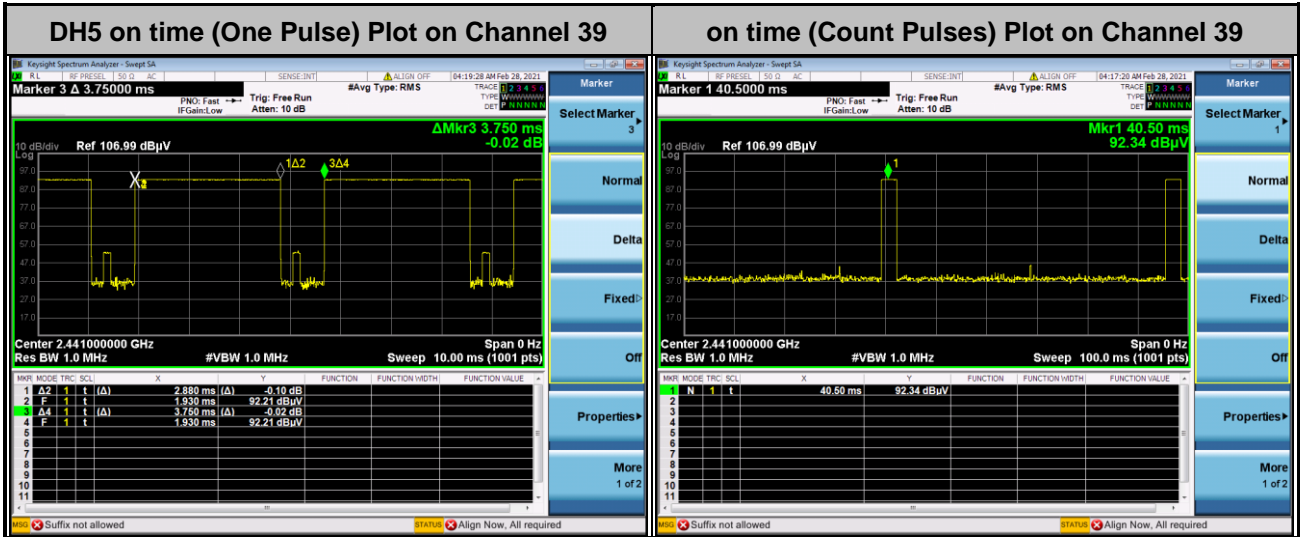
| DH5 on time (One Pulse) Plot on Channel 39 | on time (Count Pulses) Plot on Channel 39 |
|---|---|

Keysight Spectrum Analyzer - Swept SA
RL RF PRESEL 50 Ω AC SENSE:INT ALIGN OFF 04:19:28 AM Feb 28, 2021
Marker 3 Δ 3.75000 ms
PNO: Fast IFGain:Low Trig: Free Run Atten: 10 dB #Avg Type: RMS TRACE 1 2 3 4 5 6 TYPE WWWWWW DET P NNNNN
ΔMkr3 3.750 ms -0.02 dB
10 dB/div Ref 106.99 dBμV
Log
97.0 87.0 77.0 67.0 57.0 47.0 37.0 27.0 17.0
1Δ2 3Δ4
Center 2.441000000 GHz Span 0 Hz
Res BW 1.0 MHz #VBW 1.0 MHz Sweep 10.00 ms (1001 pts)

| MKR | MODE | TRC | SCL | X | | Y | FUNCTION | FUNCTION WIDTH | FUNCTION VALUE |
|---|---|---|---|---|---|---|---|---|---|
| 1 | Δ2 | 1 | t (Δ) | 2.880 ms | (Δ) | -0.10 dB | | | |
| 2 | F | 1 | t | 1.930 ms | | 92.21 dBμV | | | |
| 3 | Δ4 | 1 | t (Δ) | 3.750 ms | (Δ) | -0.02 dB | | | |
| 4 | F | 1 | t | 1.930 ms | | 92.21 dBμV | | | |
| 5 | | | | | | | | | |
| 6 | | | | | | | | | |
| 7 | | | | | | | | | |
| 8 | | | | | | | | | |
| 9 | | | | | | | | | |
| 10 | | | | | | | | | |
| 11 | | | | | | | | | |

Marker
Select Marker 3
Normal
Delta
Fixed
Off
Properties
More 1 of 2
MSG Suffix not allowed
STATUS Align Now, All required

Keysight Spectrum Analyzer - Swept SA
RL RF PRESEL 50 Ω AC SENSE:INT ALIGN OFF 04:17:20 AM Feb 28, 2021
Marker 1 40.5000 ms
PNO: Fast IFGain:Low Trig: Free Run Atten: 10 dB #Avg Type: RMS TRACE 1 2 3 4 5 6 TYPE WWWWWW DET P NNNNN
Mkr1 40.50 ms 92.34 dBμV
10 dB/div Ref 106.99 dBμV
Log
97.0 87.0 77.0 67.0 57.0 47.0 37.0 27.0 17.0
1
Center 2.441000000 GHz Span 0 Hz
Res BW 1.0 MHz #VBW 1.0 MHz Sweep 100.0 ms (1001 pts)

| MKR | MODE | TRC | SCL | X | Y | FUNCTION | FUNCTION WIDTH | FUNCTION VALUE |
|---|---|---|---|---|---|---|---|---|
| 1 | N | 1 | t | 40.50 ms | 92.34 dBμV | | | |
| 2 | | | | | | | | |
| 3 | | | | | | | | |
| 4 | | | | | | | | |
| 5 | | | | | | | | |
| 6 | | | | | | | | |
| 7 | | | | | | | | |
| 8 | | | | | | | | |
| 9 | | | | | | | | |
| 10 | | | | | | | | |
| 11 | | | | | | | | |

Marker
Select Marker 1
Normal
Delta
Fixed
Off
Properties
More 1 of 2
MSG Suffix not allowed
STATUS Align Now, All required